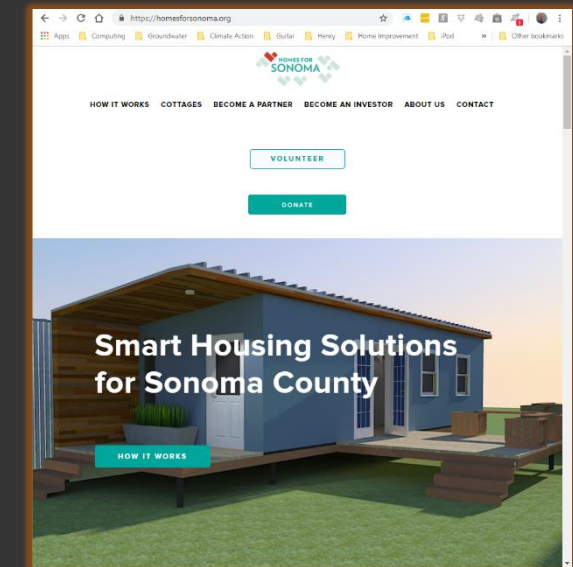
https://homesforsonoma.org

Apps Computing Groundwater Climate Action Guitar Henry Home Improvement iPod » Other bookmarks

HOMES FOR SONOMA

HOW IT WORKS COTTAGES BECOME A PARTNER BECOME AN INVESTOR ABOUT US CONTACT

VOLUNTEER

DONATE

Smart Housing Solutions for Sonoma County

HOW IT WORKS